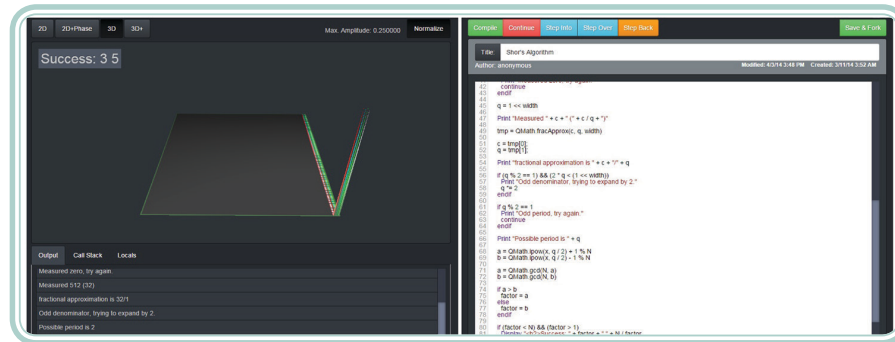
2D 2D+Phase 3D 3D+ Max. Amplitude: 0.250000 Normalize

Success: 3 5

Output Call Stack Locals

Measured zero, try again.

Measured 512 (32)

fractional approximation is 32/1

Odd denominator, trying to expand by 2.

Possible period is 2

Compile Continue Step Into Step Over Step Back Save & Fork

Title: Shor's Algorithm

Author: anonymous Modified: 4/3/14 3:48 PM Created: 3/11/14 3:52 AM

42 continue
43 endif
44
45 q = 1 << width
46
47 Print "Measured " + c + " (" + c / q + ")"
48
49 tmp = QMath.fracApprox(c, q, width)
50
51 c = tmp[0];
52 q = tmp[1];
53
54 Print "fractional approximation is " + c + "/" + q
55
56 if (q % 2 == 1) && (2 * q < (1 << width))
57 Print "Odd denominator, trying to expand by 2."
58 q *= 2
59 endif
60
61 if q % 2 == 1
62 Print "Odd period, try again."
63 continue
64 endif
65
66 Print "Possible period is " + q
67
68 a = QMath.ipow(x, q / 2) + 1 % N
69 b = QMath.ipow(x, q / 2) - 1 % N
70
71 a = QMath.gcd(N, a)
72 b = QMath.gcd(N, b)
73
74 if a > b
75 factor = a
76 else
77 factor = b
78 endif
79
80 if (factor < N) && (factor > 1)